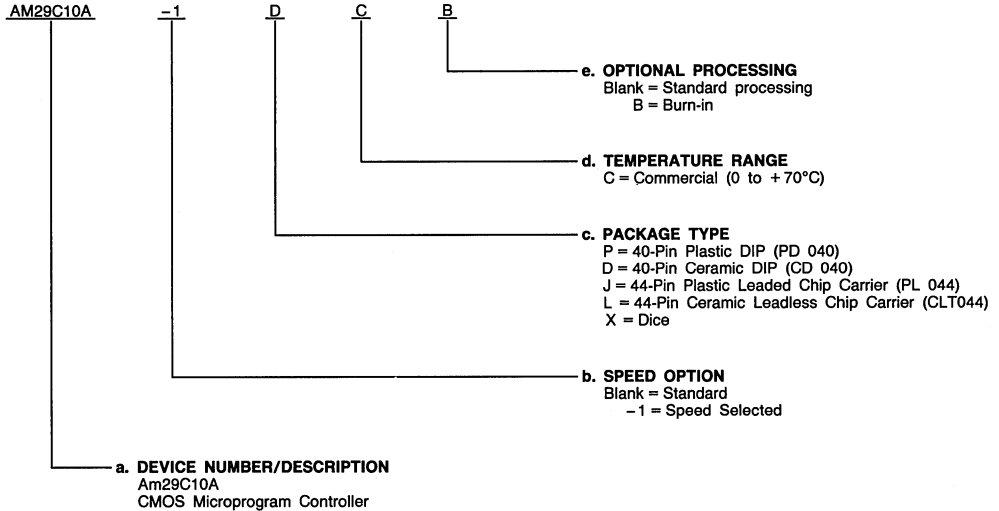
AM29C10A –1 D C B

e. OPTIONAL PROCESSING
Blank = Standard processing
B = Burn-in

d. TEMPERATURE RANGE
C = Commercial (0 to +70°C)

c. PACKAGE TYPE
P = 40-Pin Plastic DIP (PD 040)
D = 40-Pin Ceramic DIP (CD 040)
J = 44-Pin Plastic Leaded Chip Carrier (PL 044)
L = 44-Pin Ceramic Leadless Chip Carrier (CLT044)
X = Dice

b. SPEED OPTION
Blank = Standard
–1 = Speed Selected

a. DEVICE NUMBER/DESCRIPTION
Am29C10A
CMOS Microprogram Controller